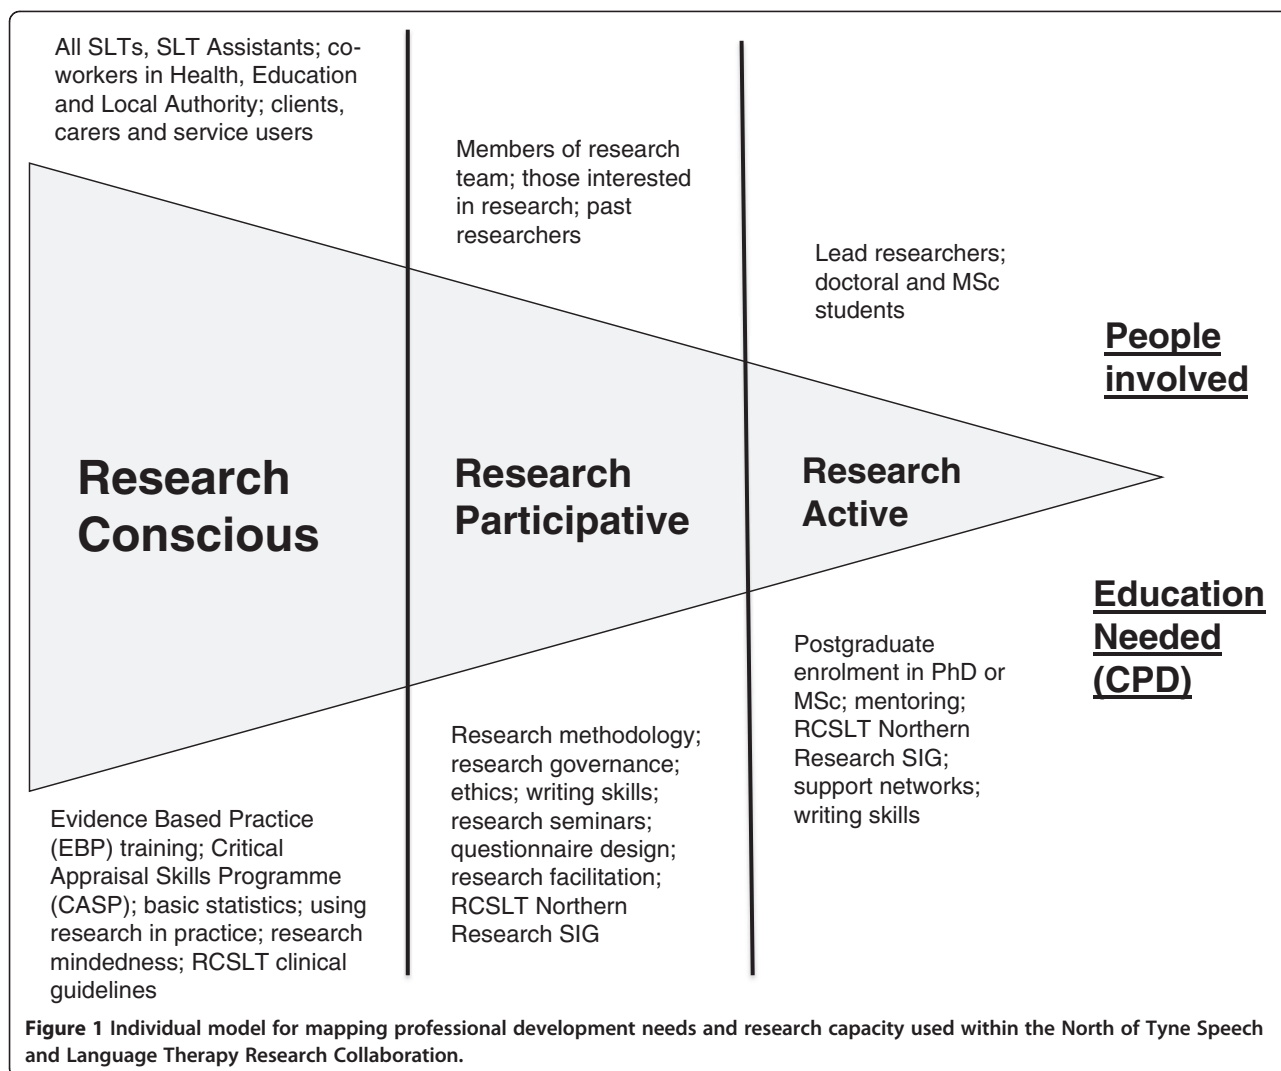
All SLTs, SLT Assistants; co-workers in Health, Education and Local Authority; clients, carers and service users

Members of research team; those interested in research; past researchers

Lead researchers; doctoral and MSc students

People involved

Research Conscious

Research Participative

Research Active

Education Needed (CPD)

Postgraduate enrolment in PhD or MSc; mentoring; RCSLT Northern Research SIG; support networks; writing skills

Research methodology; research governance; ethics; writing skills; research seminars; questionnaire design; research facilitation; RCSLT Northern Research SIG

Evidence Based Practice (EBP) training; Critical Appraisal Skills Programme (CASP); basic statistics; using research in practice; research mindedness; RCSLT clinical guidelines

Figure 1 Individual model for mapping professional development needs and research capacity used within the North of Tyne Speech and Language Therapy Research Collaboration.